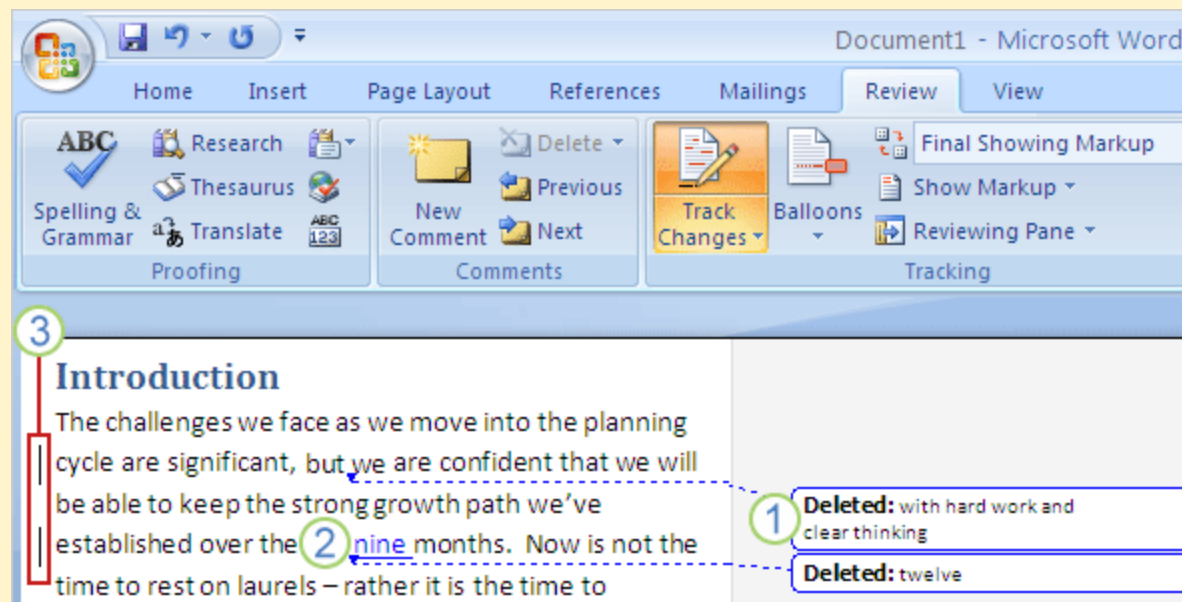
Document1 - Microsoft Word

Home Insert Page Layout References Mailings Review View

ABC Spelling & Grammar
Research
Thesaurus
Translate
Proofing

New Comment
Delete
Previous
Next
Comments

Track Changes
Balloons
Final Showing Markup
Show Markup
Reviewing Pane
Tracking

3

Introduction

The challenges we face as we move into the planning cycle are significant, but we are confident that we will be able to keep the strong growth path we've established over the 2 nine months. Now is not the time to rest on laurels – rather it is the time to

1 Deleted: with hard work and clear thinking

Deleted: twelve